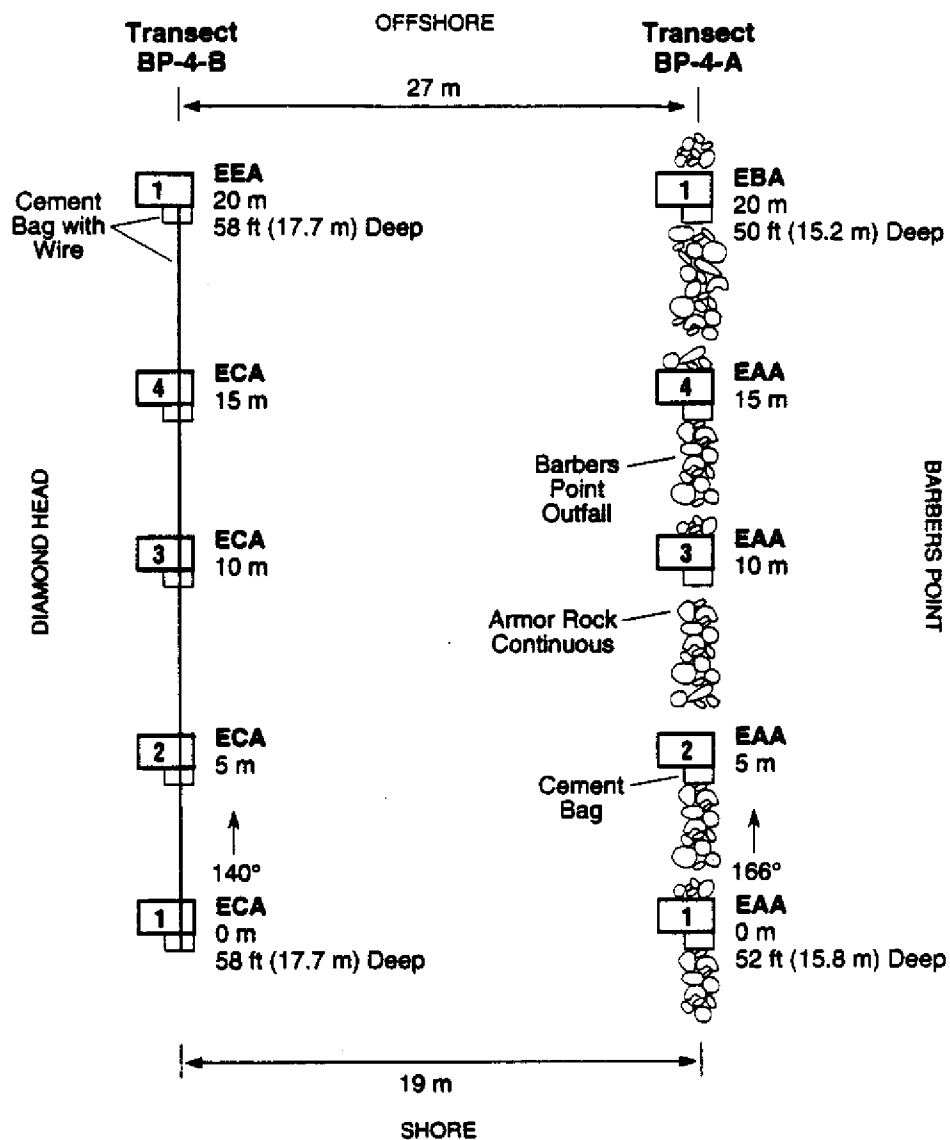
Transect BP-4-B

OFFSHORE

Transect BP-4-A

27 m

1 EEA 20 m 58 ft (17.7 m) Deep

Cement Bag with Wire

1 EBA 20 m 50 ft (15.2 m) Deep

4 ECA 15 m

4 EAA 15 m

DIAMOND HEAD

Barbers Point Outfall

BARBERS POINT

3 ECA 10 m

3 EAA 10 m

Armor Rock Continuous

2 ECA 5 m

2 EAA 5 m

Cement Bag

140°

166°

1 ECA 0 m 58 ft (17.7 m) Deep

1 EAA 0 m 52 ft (15.8 m) Deep

19 m

SHORE